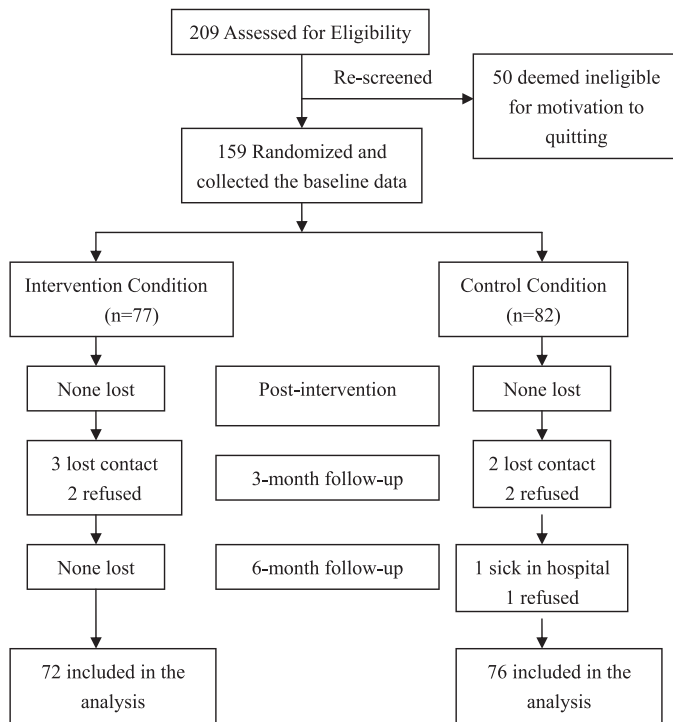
209 Assessed for Eligibility

Re-screened

50 deemed ineligible for motivation to quitting

159 Randomized and collected the baseline data

Intervention Condition (n=77)

Control Condition (n=82)

None lost

Post-intervention

None lost

3 lost contact
2 refused

3-month follow-up

2 lost contact
2 refused

None lost

6-month follow-up

1 sick in hospital
1 refused

72 included in the analysis

76 included in the analysis